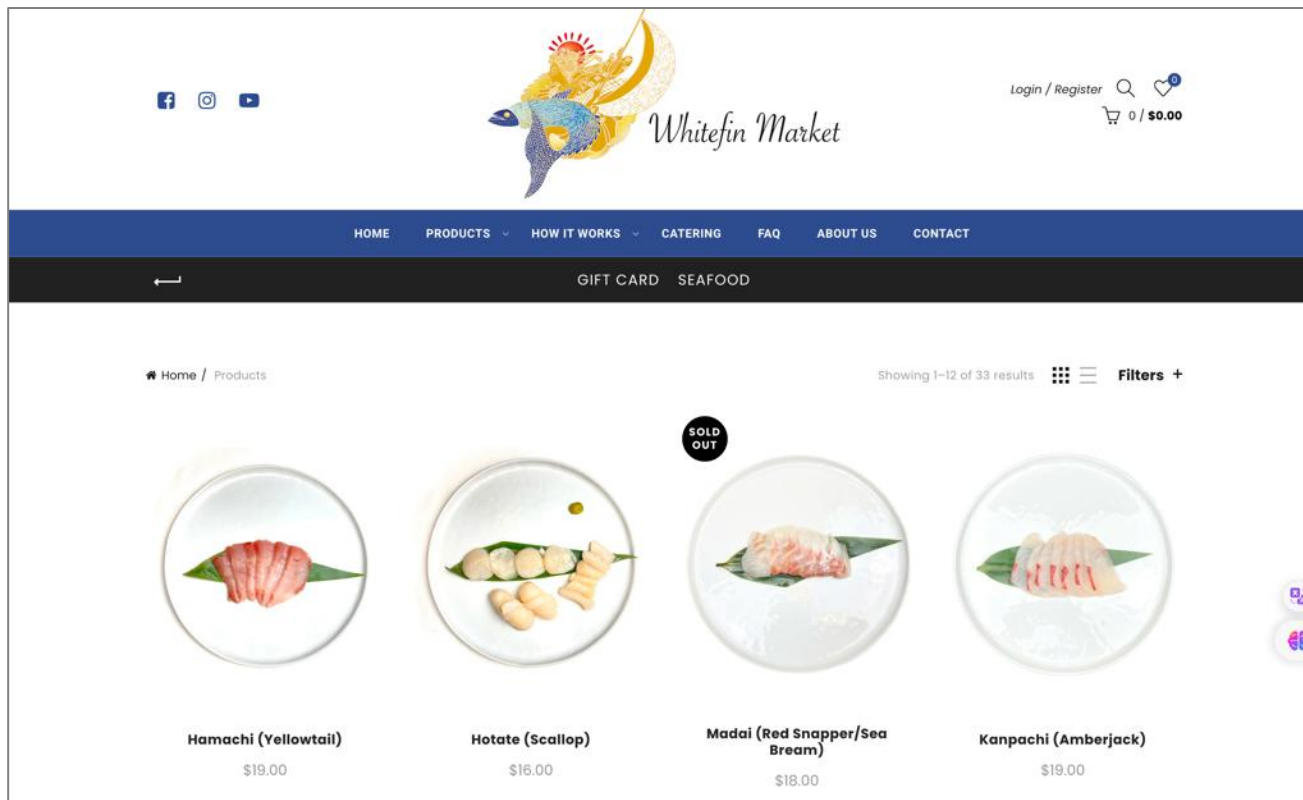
Whitefin Market

Login / Register

0

0 / $0.00

HOME PRODUCTS HOW IT WORKS CATERING FAQ ABOUT US CONTACT

GIFT CARD SEAFOOD

Home / Products

Showing 1–12 of 33 results

Filters +

SOLD OUT

Hamachi (Yellowtail)
$19.00

Hotate (Scallop)
$16.00

Madai (Red Snapper/Sea Bream)
$18.00

Kanpachi (Amberjack)
$19.00